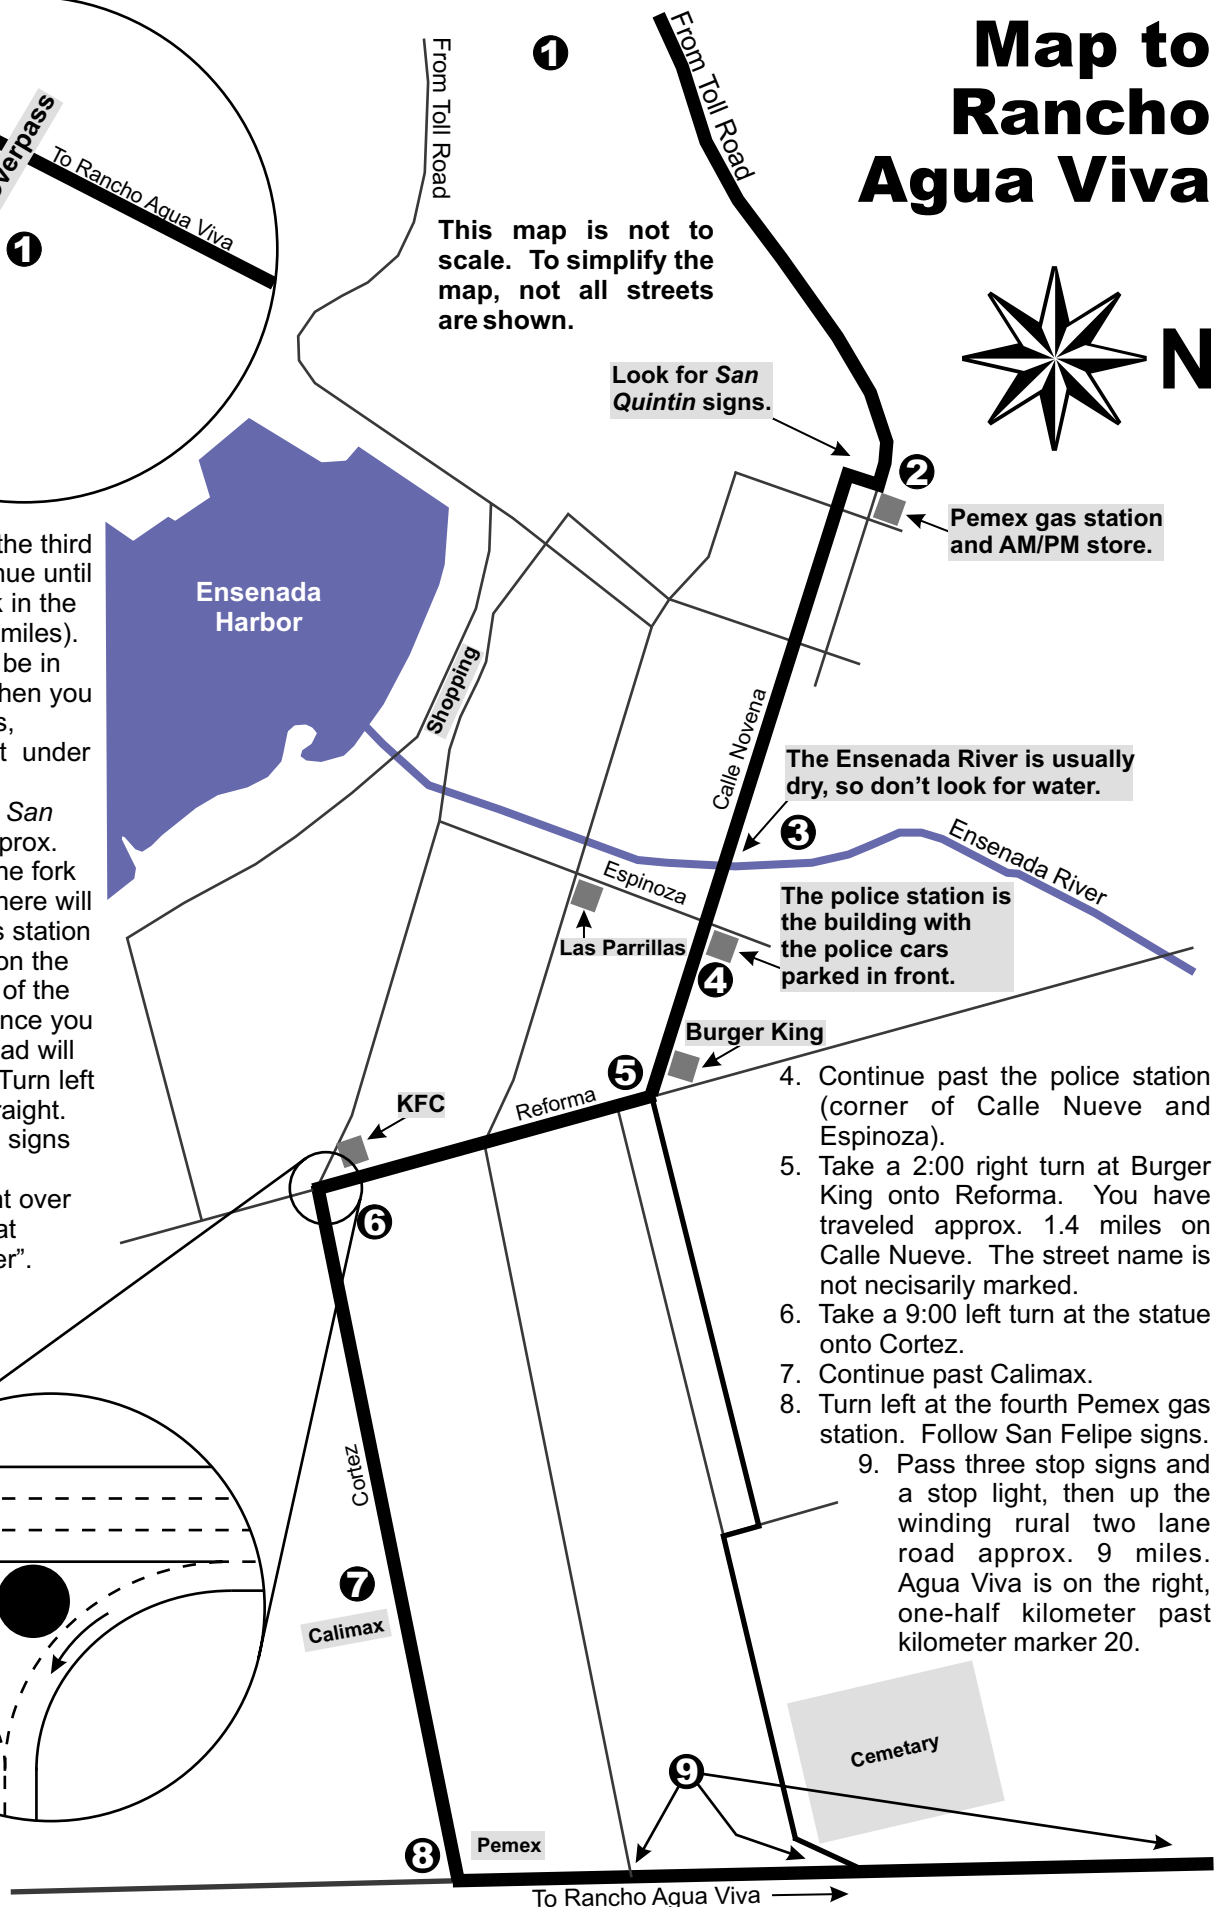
Map to Rancho Agua Viva

verpass

To Rancho Agua Viva

1

From Toll Road

1

From Toll Road

This map is not to scale. To simplify the map, not all streets are shown.

N

Look for *San Quintin* signs.

2

Pemex gas station and AM/PM store.

the third
nue until
in the
miles).
be in
hen you
s,
t under

San
prox.
he fork
here will
s station
on the
of the
nce you
ad will
Turn left
aight.
signs

t over
at
er".

Ensenada Harbor

Shopping

Calle Novena

The Ensenada River is usually dry, so don't look for water.

3

Ensenada River

Espinoza

Las Parrillas

The police station is the building with the police cars parked in front.

4

Burger King

5

Reforma

KFC

6

4. Continue past the police station (corner of Calle Nueve and Espinoza).
5. Take a 2:00 right turn at Burger King onto Reforma. You have traveled approx. 1.4 miles on Calle Nueve. The street name is not necisarily marked.
6. Take a 9:00 left turn at the statue onto Cortez.
7. Continue past Calimax.
8. Turn left at the fourth Pemex gas station. Follow San Felipe signs.
9. Pass three stop signs and a stop light, then up the winding rural two lane road approx. 9 miles. Agua Viva is on the right, one-half kilometer past kilometer marker 20.

Cortez

7

Calimax

Cemetary

9

8

Pemex

To Rancho Agua Viva